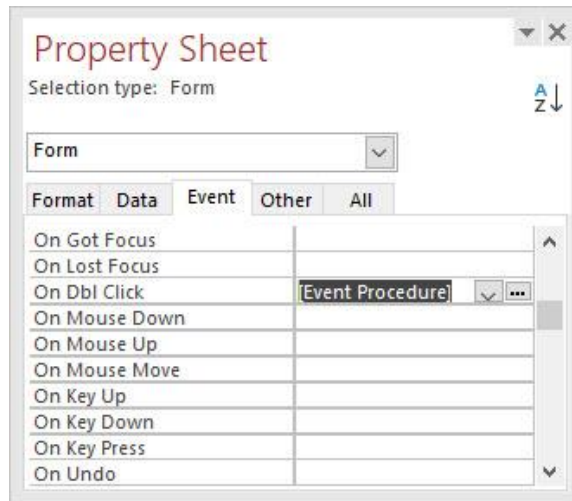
Property Sheet

Selection type: Form

Form

| Format | Data | Event | Other | All |
|---|---|---|---|---|

| | |
|---|---|
| On Got Focus | |
| On Lost Focus | |
| On Dbl Click | [Event Procedure] |
| On Mouse Down | |
| On Mouse Up | |
| On Mouse Move | |
| On Key Up | |
| On Key Down | |
| On Key Press | |
| On Undo | |